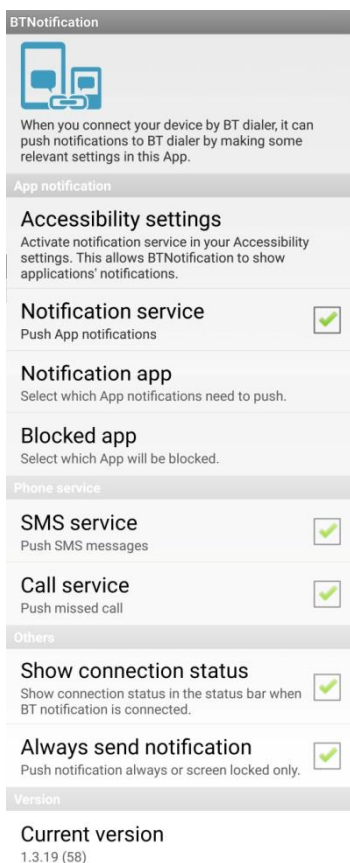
BTNotification

When you connect your device by BT dialer, it can push notifications to BT dialer by making some relevant settings in this App.

App notification

Accessibility settings
Activate notification service in your Accessibility settings. This allows BTNotification to show applications' notifications.

Notification service
Push App notifications

Notification app
Select which App notifications need to push.

Blocked app
Select which App will be blocked.

Phone service

SMS service
Push SMS messages

Call service
Push missed call

Others

Show connection status
Show connection status in the status bar when BT notification is connected.

Always send notification
Push notification always or screen locked only.

Version

Current version
1.3.19 (58)